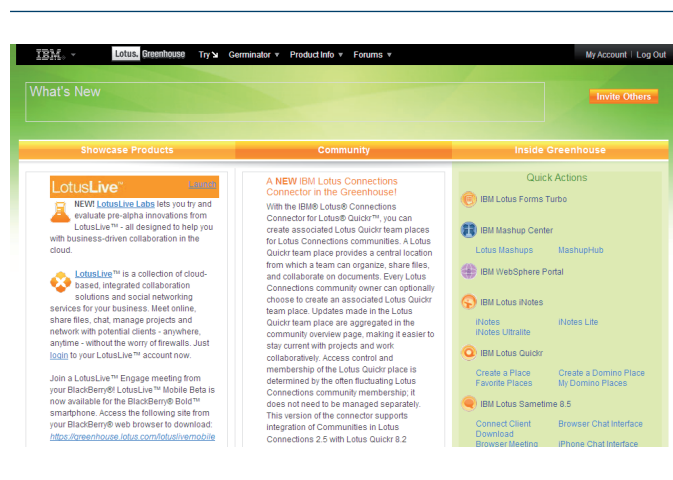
IBM. Lotus. Greenhouse Try Germinator ▼ Product Info ▼ Forums ▼ My Account | Log Out

What's New

Invite Others

Showcase Products | Community | Inside Greenhouse

LotusLive™ Log In

NEW! LotusLive Labs lets you try and evaluate pre-alpha innovations from LotusLive™ - all designed to help you with business-driven collaboration in the cloud.

LotusLive™ is a collection of cloud-based, integrated collaboration solutions and social networking services for your business. Meet online, share files, chat, manage projects and network with potential clients - anywhere, anytime - without the worry of firewalls. Just login to your LotusLive™ account now.

Join a LotusLive™ Engage meeting from your BlackBerry®! LotusLive™ Mobile Beta is now available for the BlackBerry® Bold™ smartphone. Access the following site from your BlackBerry® web browser to download: https://greenhouse.lotus.com/lotuslivemobile

A NEW IBM Lotus Connections Connector in the Greenhouse!

With the IBM® Lotus® Connections Connector for Lotus® Quickr™, you can create associated Lotus Quickr team places for Lotus Connections communities. A Lotus Quickr team place provides a central location from which a team can organize, share files, and collaborate on documents. Every Lotus Connections community owner can optionally choose to create an associated Lotus Quickr team place. Updates made in the Lotus Quickr team place are aggregated in the community overview page, making it easier to stay current with projects and work collaboratively. Access control and membership of the Lotus Quickr place is determined by the often fluctuating Lotus Connections community membership; it does not need to be managed separately. This version of the connector supports integration of Communities in Lotus Connections 2.5 with Lotus Quickr 8.2

Quick Actions

IBM Lotus Forms Turbo

IBM Mashup Center
Lotus Mashups MashupHub

IBM WebSphere Portal

IBM Lotus iNotes
iNotes iNotes Lite
iNotes Ultralite

IBM Lotus Quickr
Create a Place Create a Domino Place
Favorite Places My Domino Places

IBM Lotus Sametime 8.5
Connect Client Download Browser Chat Interface
Browser Meeting iPhone Chat Interface